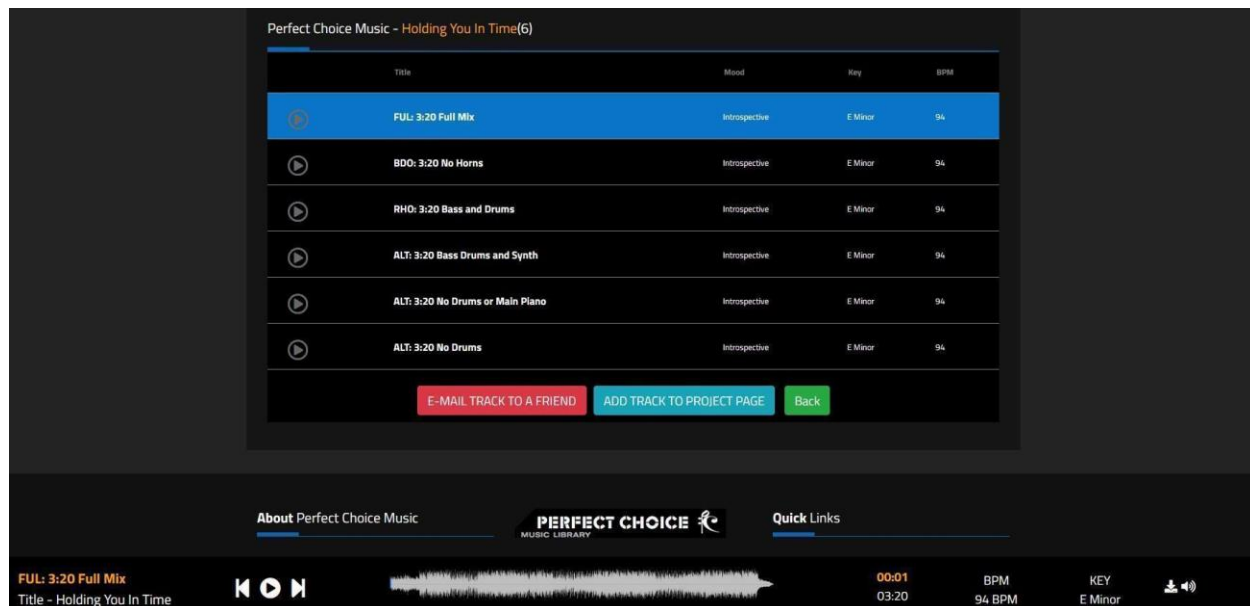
Perfect Choice Music - Holding You In Time(6)

| | Title | Mood | Key | BPM |
|---|---|---|---|---|
| | FUL: 3:20 Full Mix | Introspective | E Minor | 94 |
| | BDO: 3:20 No Horns | Introspective | E Minor | 94 |
| | RHO: 3:20 Bass and Drums | Introspective | E Minor | 94 |
| | ALT: 3:20 Bass Drums and Synth | Introspective | E Minor | 94 |
| | ALT: 3:20 No Drums or Main Piano | Introspective | E Minor | 94 |
| | ALT: 3:20 No Drums | Introspective | E Minor | 94 |

E-MAIL TRACK TO A FRIEND ADD TRACK TO PROJECT PAGE Back

About Perfect Choice Music

PERFECT CHOICE
MUSIC LIBRARY

Quick Links

FUL: 3:20 Full Mix
Title - Holding You In Time

00:01
03:20

BPM
94 BPM

KEY
E Minor